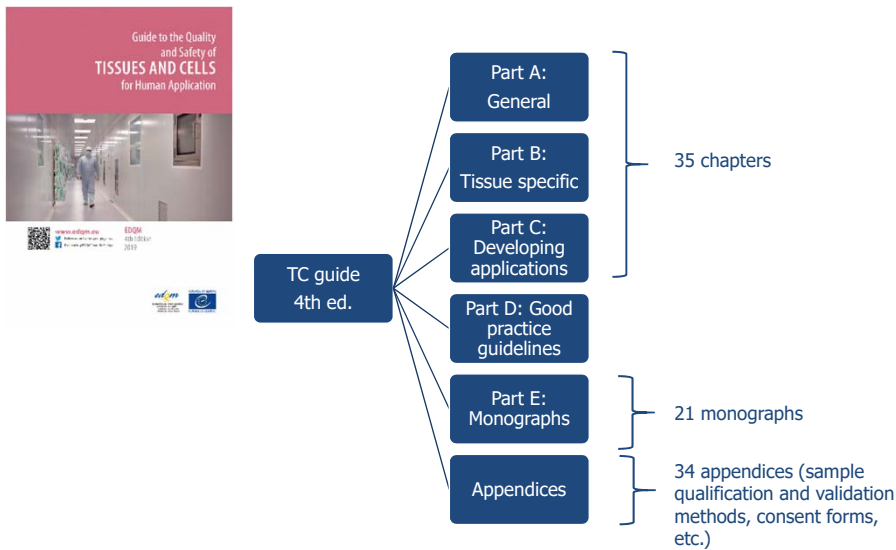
Guide to the Quality and Safety of
TISSUES AND CELLS
for Human Application

www.edqm.eu

EDQM
4th Edition
2019

TC guide
4th ed.

Part A:
General

Part B:
Tissue specific

Part C:
Developing applications

Part D: Good practice guidelines

Part E:
Monographs

Appendices

35 chapters

21 monographs

34 appendices (sample qualification and validation methods, consent forms, etc.)